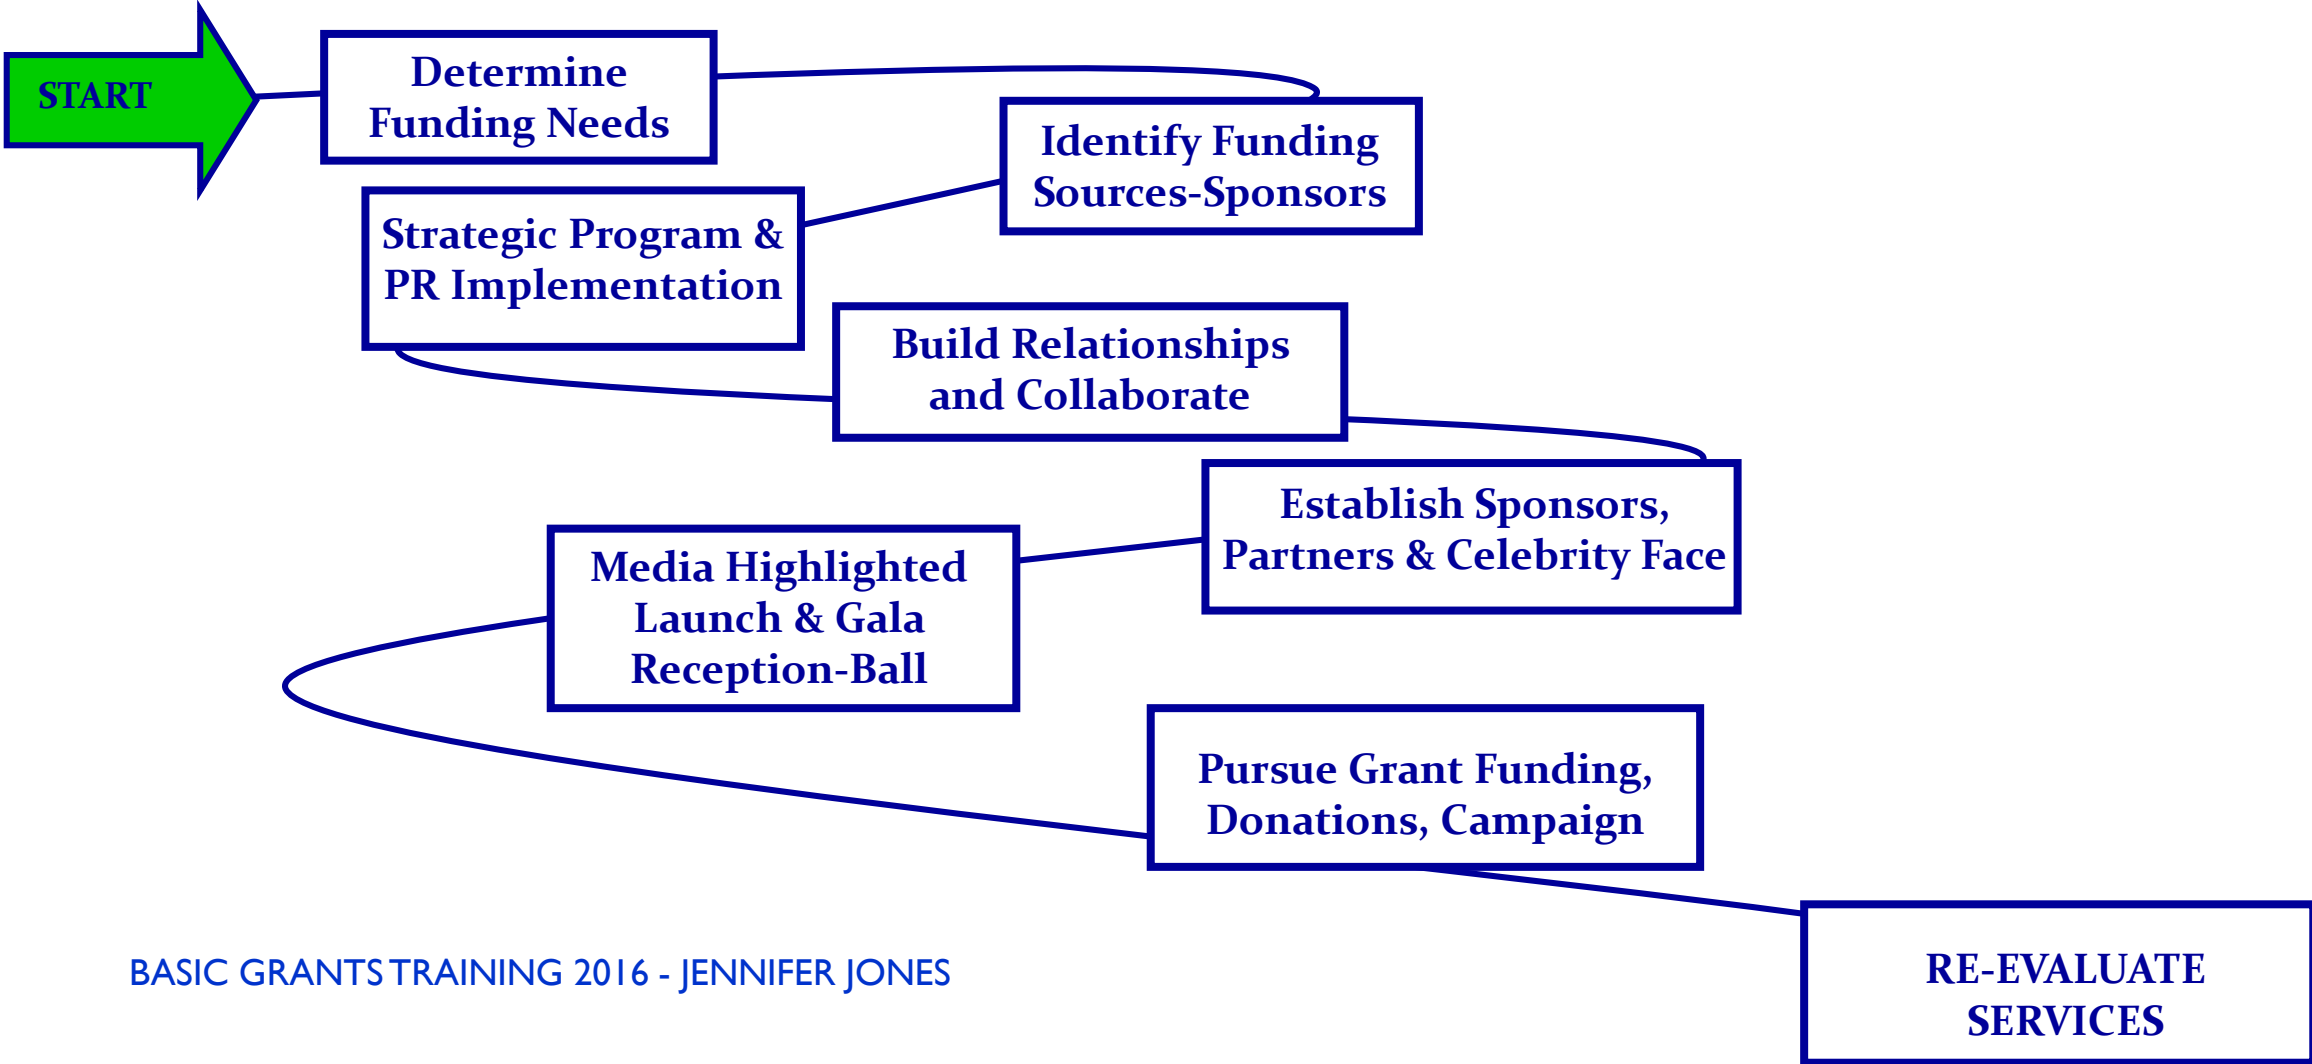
START

Determine Funding Needs

Identify Funding Sources-Sponsors

Strategic Program & PR Implementation

Build Relationships and Collaborate

Establish Sponsors, Partners & Celebrity Face

Media Highlighted Launch & Gala Reception-Ball

Pursue Grant Funding, Donations, Campaign

RE-EVALUATE SERVICES

BASIC GRANTS TRAINING 2016 - JENNIFER JONES